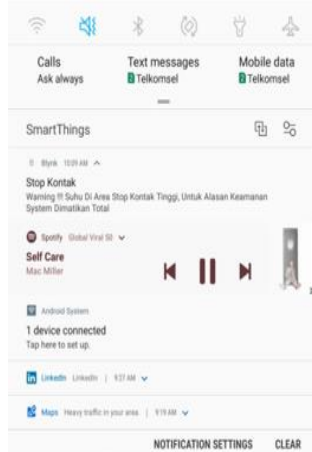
Calls
Ask always

Text messages
Telkomsel

Mobile data
Telkomsel

SmartThings

Blynk 10:09 AM

Stop Kontak
Warning !!! Suhu Di Area Stop Kontak Tinggi, Untuk Alasan Keamanan System Dimatikan Total

Spotify Global Viral 50

Self Care
Mac Miller

Android System

1 device connected
Tap here to set up.

LinkedIn LinkedIn | 9:37 AM

Maps Heavy traffic in your area | 9:19 AM

NOTIFICATION SETTINGS CLEAR